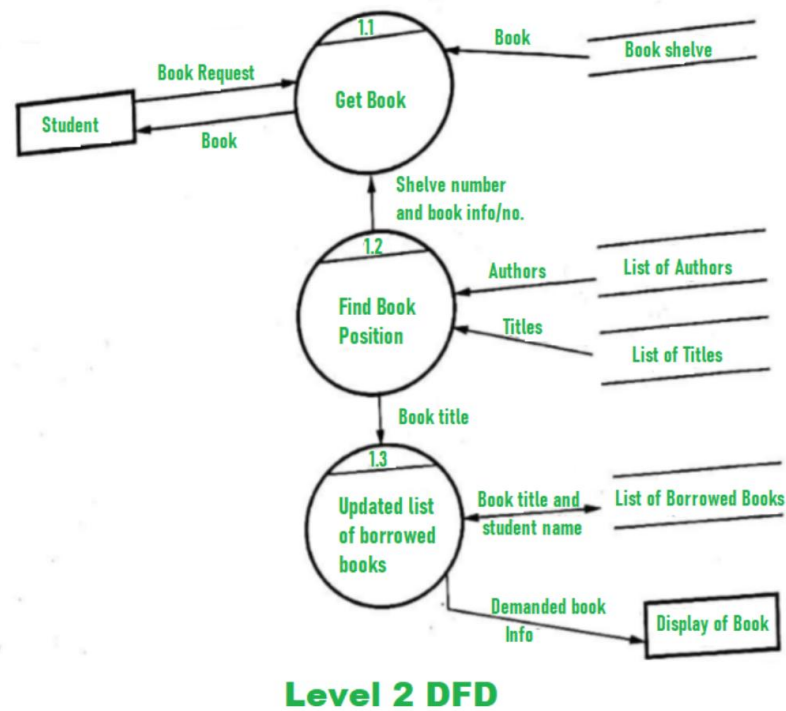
Student

Book Request

Book

1.1

Get Book

Book

Book shelve

Shelve number and book info/no.

1.2

Find Book Position

Authors

List of Authors

Titles

List of Titles

Book title

1.3

Updated list of borrowed books

Book title and student name

List of Borrowed Books

Demanded book Info

Display of Book

Level 2 DFD